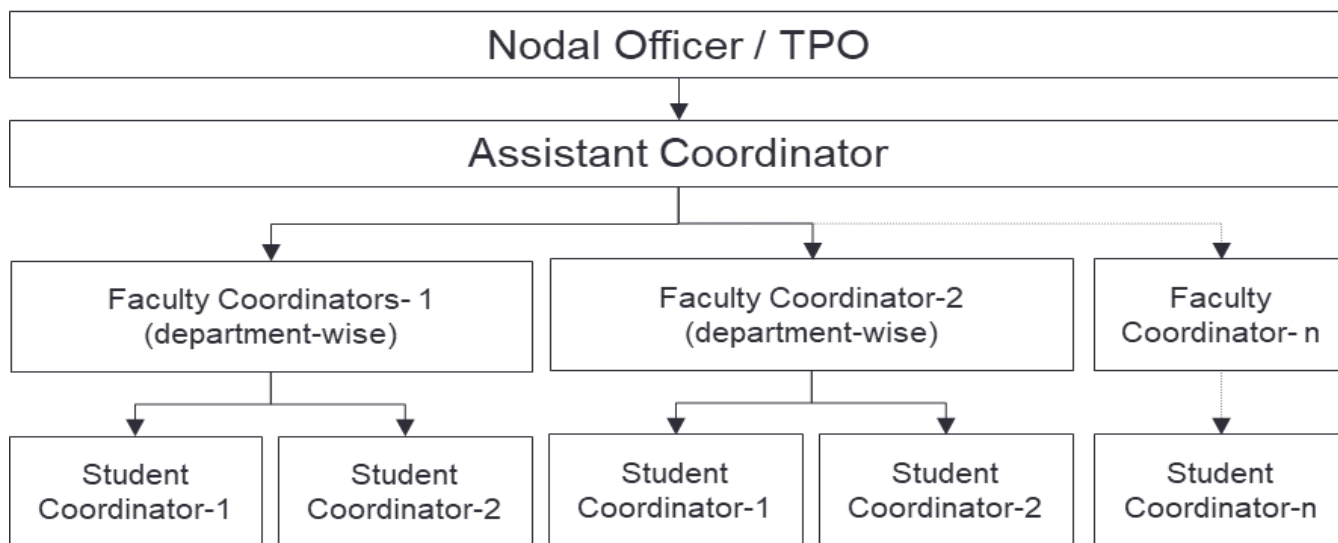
Nodal Officer / TPO

Assistant Coordinator

Faculty Coordinators- 1 (department-wise)

Faculty Coordinator-2 (department-wise)

Faculty Coordinator- n

Student Coordinator-1

Student Coordinator-2

Student Coordinator-1

Student Coordinator-2

Student Coordinator-n